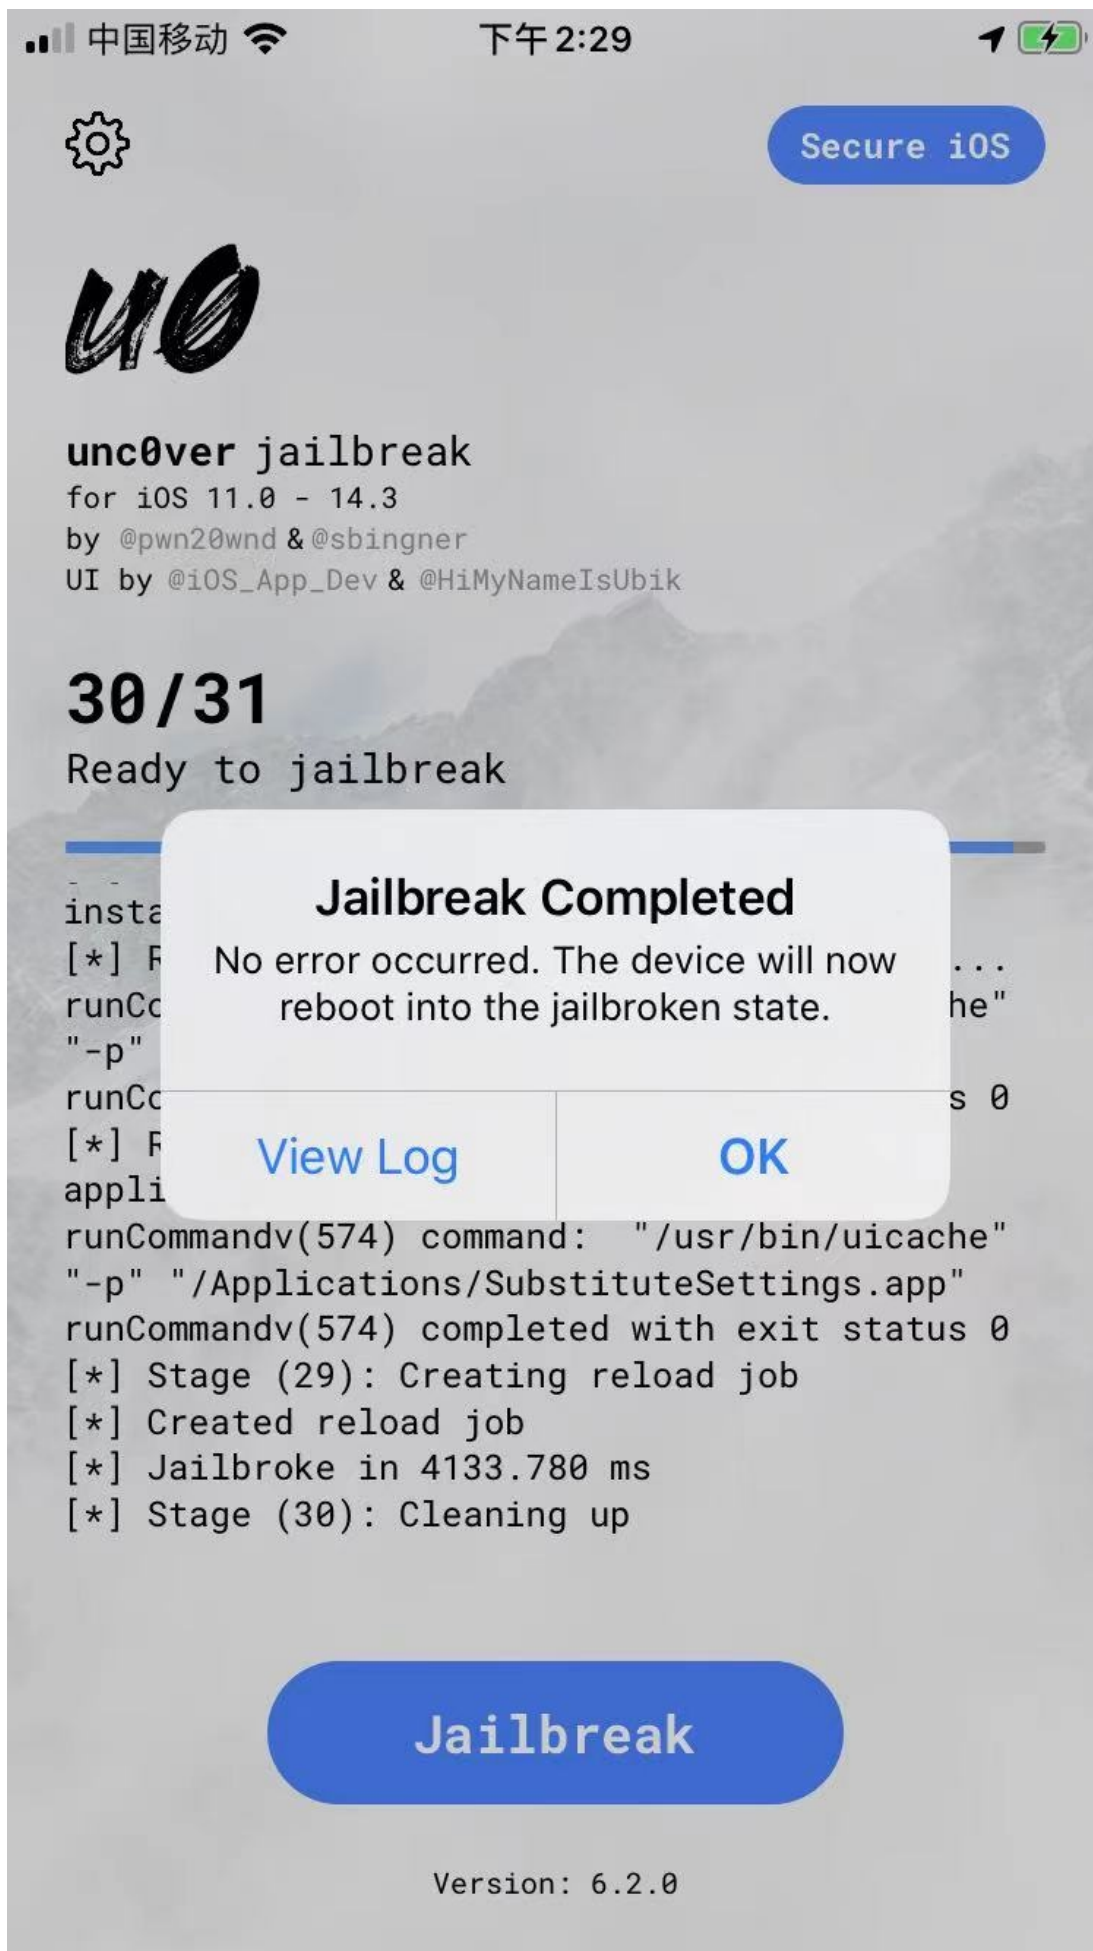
中国移动 下午2:29

Secure iOS

u0

unc0ver jailbreak
for iOS 11.0 - 14.3
by @pwn20wnd & @sbingner
UI by @iOS_App_Dev & @HiMyNameIsUbik

30/31
Ready to jailbreak

Jailbreak Completed
No error occurred. The device will now reboot into the jailbroken state.

View Log
OK

insta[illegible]
[*] R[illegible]...
runCo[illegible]he"
"-p"
runCo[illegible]s 0
[*] R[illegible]
appli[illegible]
runCommandv(574) command: "/usr/bin/uicache"
"-p" "/Applications/SubstituteSettings.app"
runCommandv(574) completed with exit status 0
[*] Stage (29): Creating reload job
[*] Created reload job
[*] Jailbroke in 4133.780 ms
[*] Stage (30): Cleaning up

Jailbreak

Version: 6.2.0